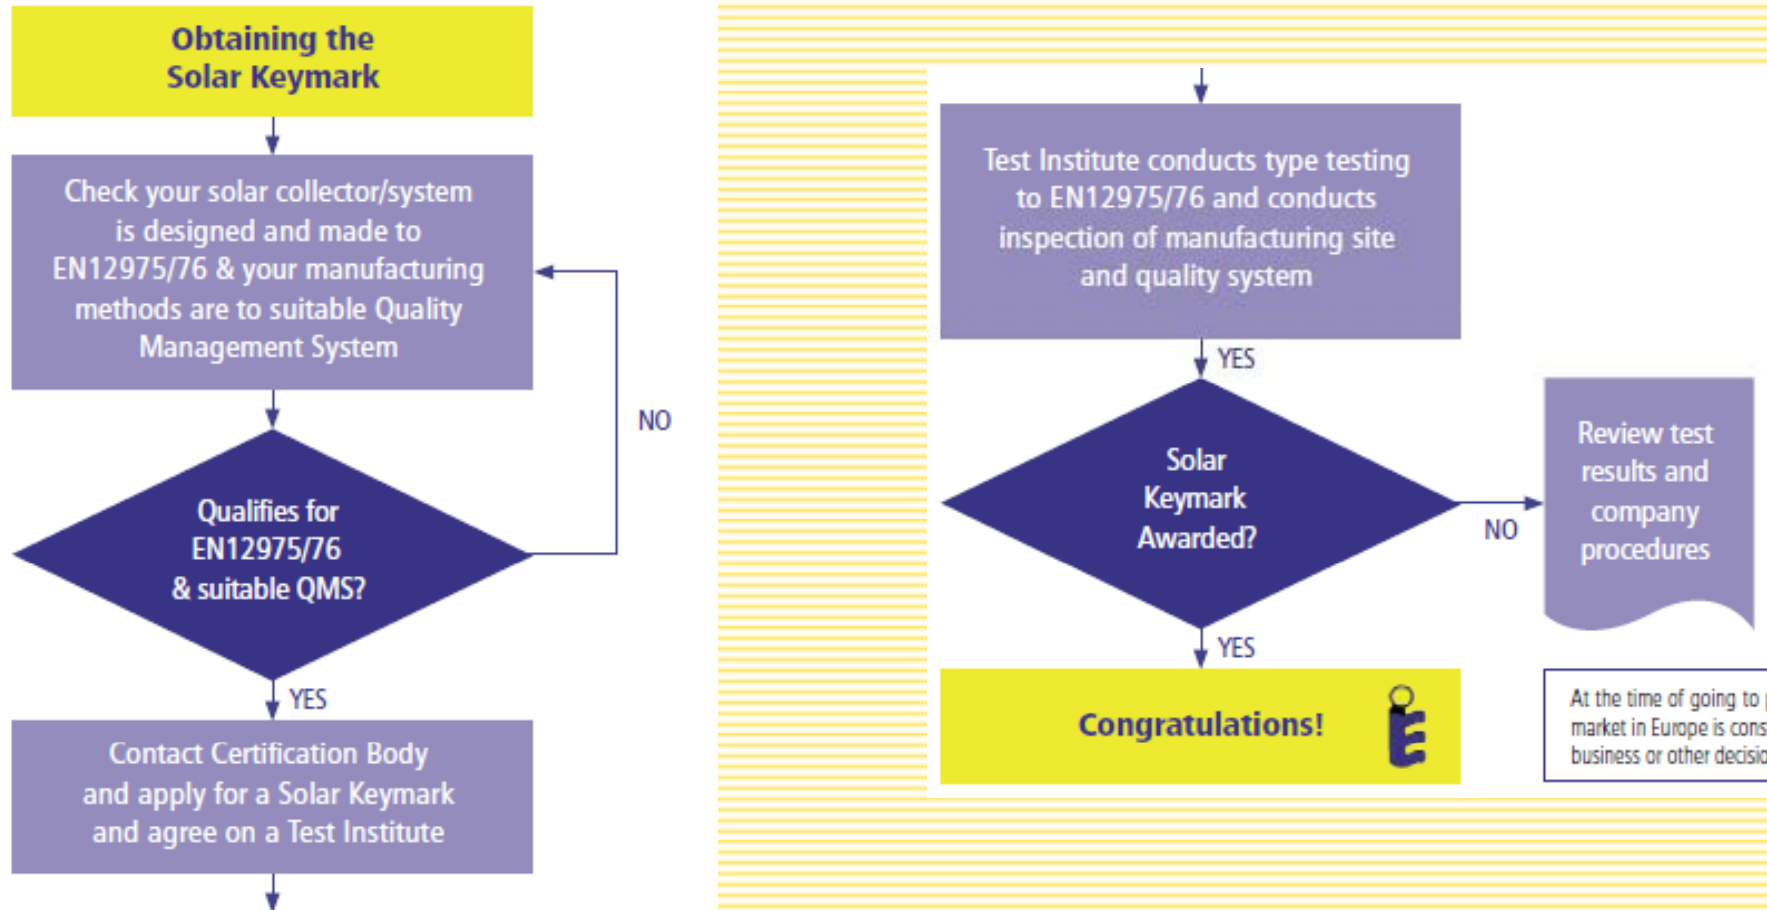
Obtaining the Solar Keymark

Check your solar collector/system is designed and made to EN12975/76 & your manufacturing methods are to suitable Quality Management System

Qualifies for EN12975/76 & suitable QMS?

NO

YES

Contact Certification Body and apply for a Solar Keymark and agree on a Test Institute

Test Institute conducts type testing to EN12975/76 and conducts inspection of manufacturing site and quality system

YES

Solar Keymark Awarded?

NO

Review test results and company procedures

YES

Congratulations!

At the time of going to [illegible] market in Europe is cons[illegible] business or other decisi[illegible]